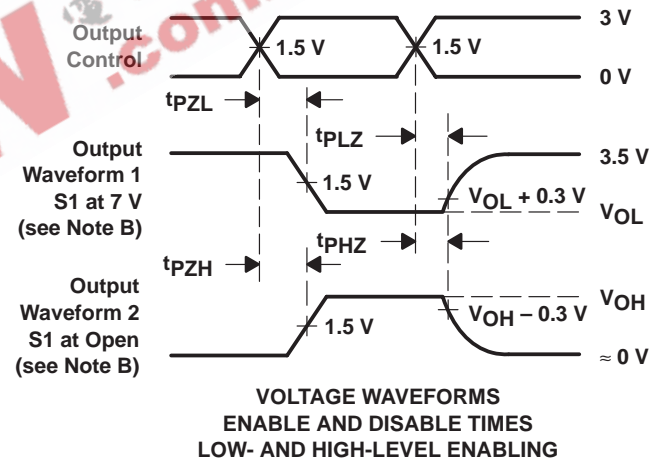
Output Control

1.5 V

1.5 V

3 V

0 V

$t_{PZL}$

$t_{PLZ}$

Output Waveform 1 S1 at 7 V (see Note B)

1.5 V

3.5 V

$V_{OL}$ + 0.3 V

$V_{OL}$

$t_{PZH}$

$t_{PHZ}$

Output Waveform 2 S1 at Open (see Note B)

1.5 V

$V_{OH}$

$V_{OH}$ – 0.3 V

≈ 0 V

VOLTAGE WAVEFORMS
ENABLE AND DISABLE TIMES
LOW- AND HIGH-LEVEL ENABLING